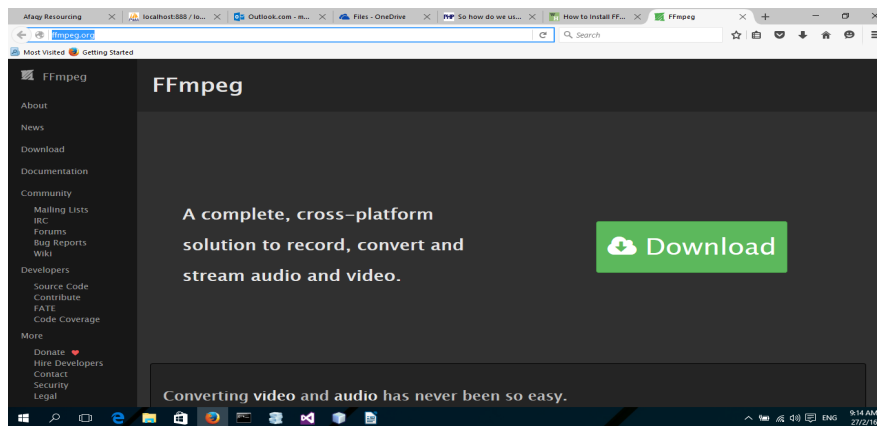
Afaqy Resourcing
localhost:888 / lo...
Outlook.com - m...
Files - OneDrive
So how do we us...
How to install FF...
FFmpeg

ffmpeg.org
Search

Most Visited
Getting Started

FFmpeg
About
News
Download
Documentation
Community
Mailing Lists
IRC
Forums
Bug Reports
Wiki
Developers
Source Code
Contribute
FATE
Code Coverage
More
Donate
Hire Developers
Contact
Security
Legal

FFmpeg

A complete, cross-platform solution to record, convert and stream audio and video.

Download

Converting video and audio has never been so easy.

ENG
9:14 AM
27/2/16